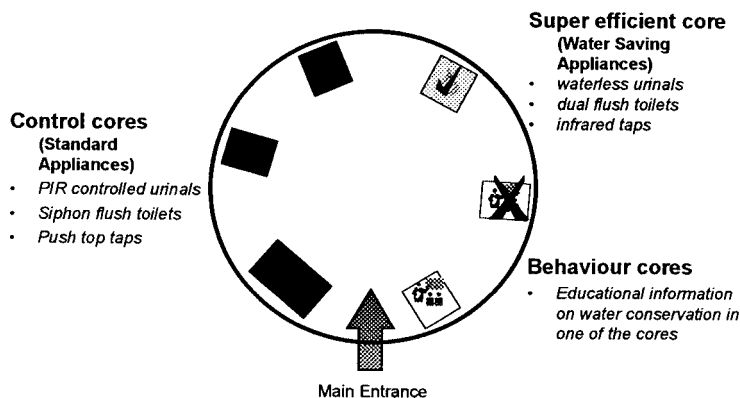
Super efficient core
(Water Saving Appliances)
• waterless urinals
• dual flush toilets
• infrared taps

Control cores
(Standard Appliances)
• PIR controlled urinals
• Siphon flush toilets
• Push top taps

Behaviour cores
• Educational information on water conservation in one of the cores

Main Entrance